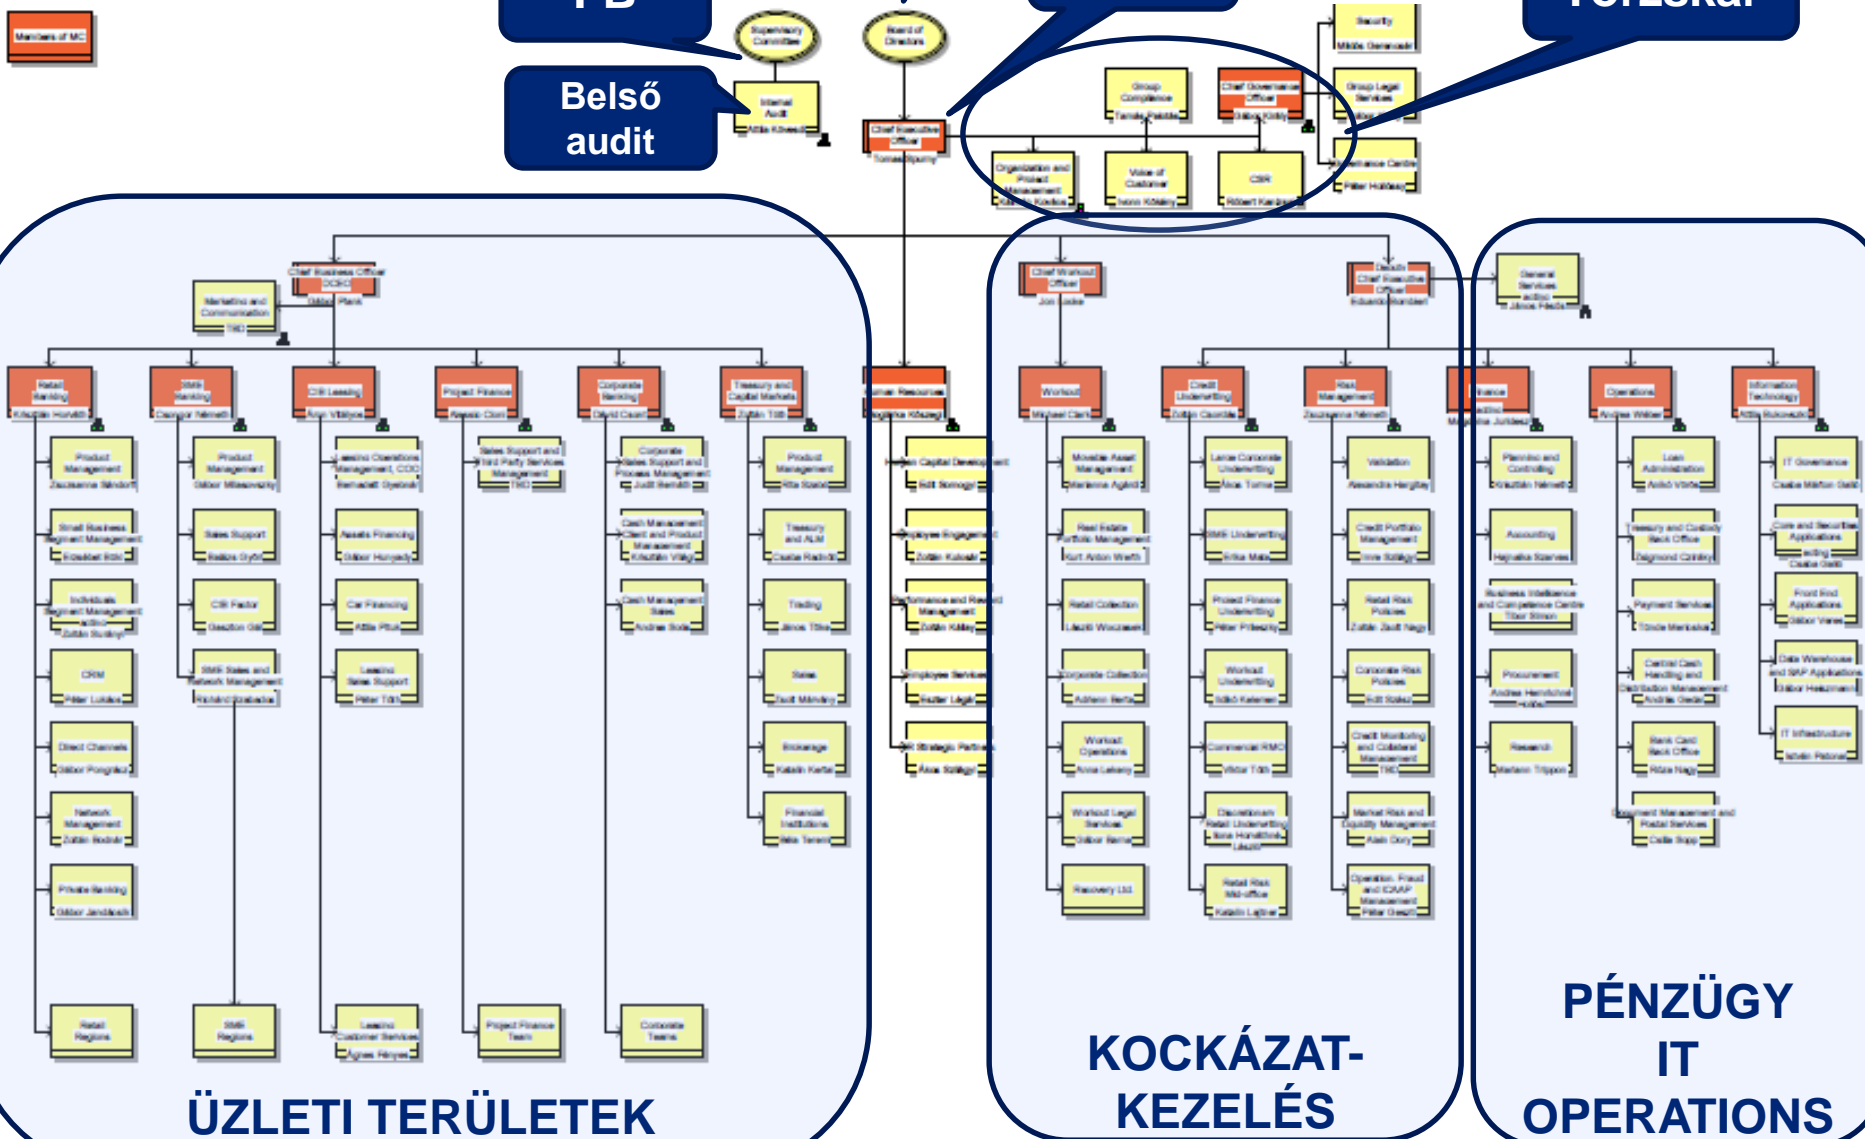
Members of MC

FB

Belső audit

Supervisory Committee

Board of Directors

Internal Audit

Chief Executive Officer

Group Compliance

Chief Governance Officer

Security

Group Legal Services

Organization and Project Management

Voice of Customer

CSR

Chief Business Officer DCEO

Marketing and Communication

Retail Banking

SME Banking

CIB Leasing

Project Finance

Corporate Banking

Treasury and Capital Markets

Human Resources

Chief Workout Officer

Deputy Chief Executive Officer

General Services

Workout

Credit Underwriting

Risk Management

Finance

Operations

Information Technology

Product Management

Small Business Segment Management

Individuals Segment Management

CRM

Direct Channels

Network Management

Private Banking

Retail Regions

Product Management

Sales Support

CIB Factor

SME Sales and Network Management

SME Regions

Leasing Operations Management, COO

Assets Financing

Car Financing

Leasing Sales Support

Leasing Customer Service

Sales Support and Third Party Services Management

Project Finance Team

Corporate Sales Support and Process Management

Cash Management Client and Product Management

Cash Management Sales

Corporate Teams

Product Management

Treasury and ALM

Trading

Sales

Brokerage

Financial Institutions

Human Capital Development

Employee Engagement

Performance and Reward Management

Employee Services

Strategic Partner

Movable Asset Management

Real Estate Portfolio Management

Retail Collection

Corporate Collection

Workout Operations

Workout Legal Services

Recovery Ltd.

Large Corporate Underwriting

SME Underwriting

Project Finance Underwriting

Workout Underwriting

Commercial RMO

Discretionary Retail Underwriting

Retail Risk Mid-office

Validation

Credit Portfolio Management

Retail Risk Policies

Corporate Risk Policies

Credit Monitoring and Collateral Management

Market Risk and Liquidity Management

Operation, Fraud and ICAAP Management

Planning and Controlling

Accounting

Business Intelligence and Competence Centre

Procurement

Research

Loan Administration

Treasury and Custody Back Office

Payment Services

Central Cash Handling and Distribution Management

Bank Card Back Office

Payment Management and Postal Services

IT Governance

Core and Securities Applications

Front End Applications

Data Warehouse and SAP Applications

IT Infrastructure

ÜZLETI TERÜLETEK

KOCKÁZAT-KEZELÉS

PÉNZÜGY IT OPERATIONS